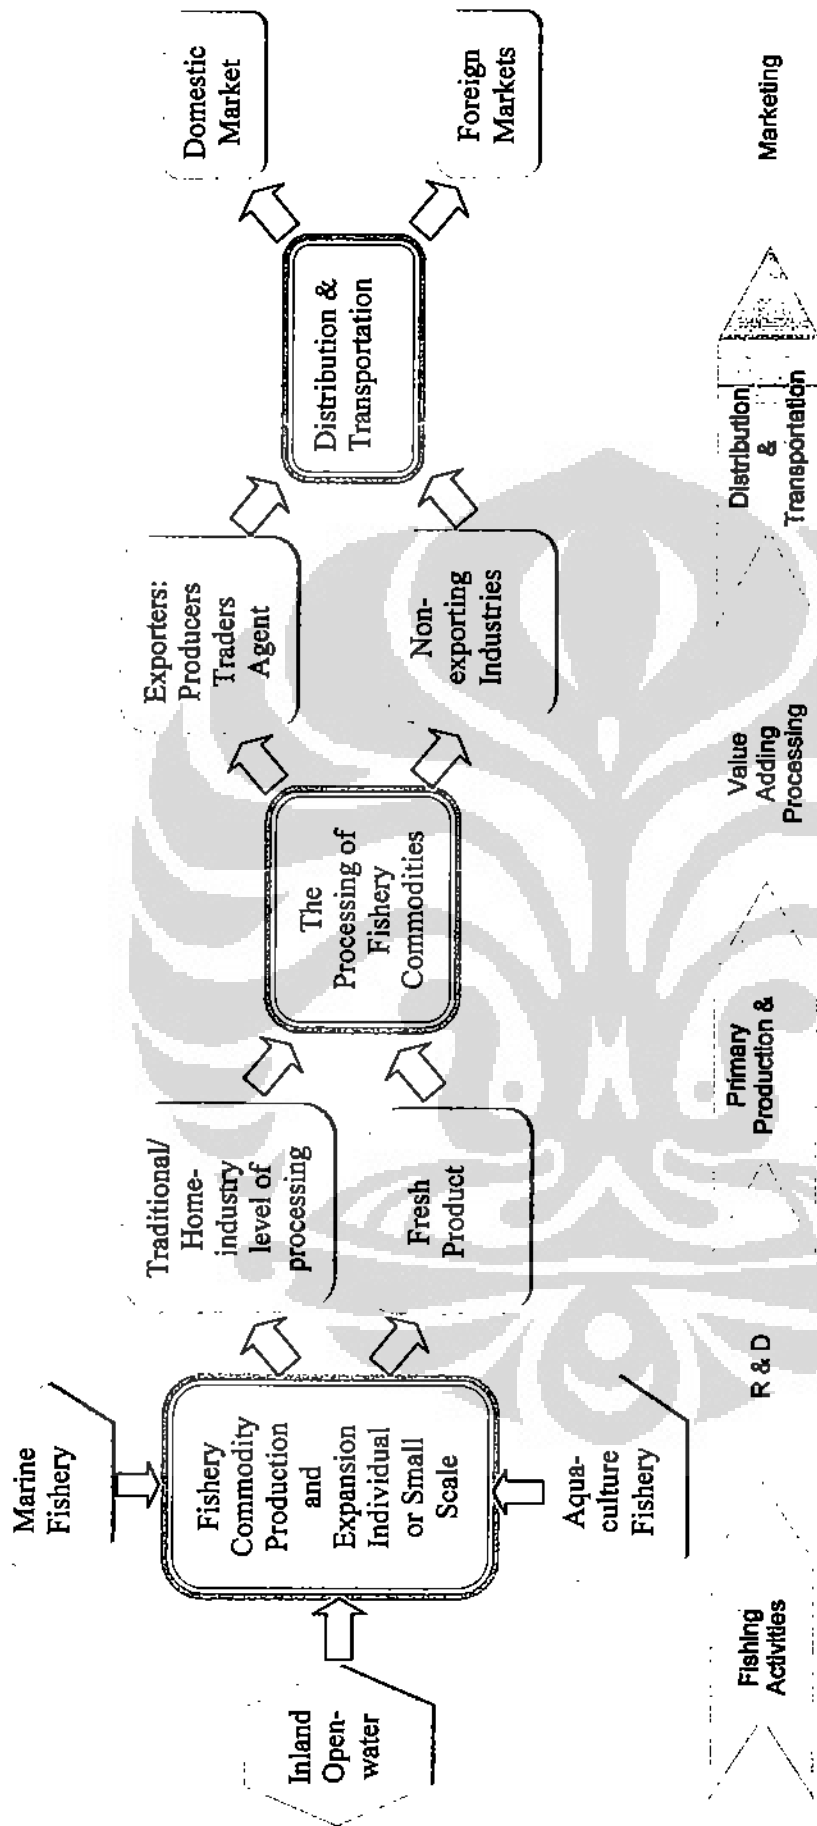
Inland Open-water

Marine Fishery

Fishery Commodity Production and Expansion Individual or Small Scale

Aqua-culture Fishery

Traditional/ Home-industry level of processing

Fresh Product

The Processing of Fishery Commodities

Exporters: Producers Traders Agent

Non-exporting Industries

Distribution & Transportation

Domestic Market

Foreign Markets

Fishing Activities

R & D

Primary Production &

Value Adding Processing

Distribution & Transportation

Marketing